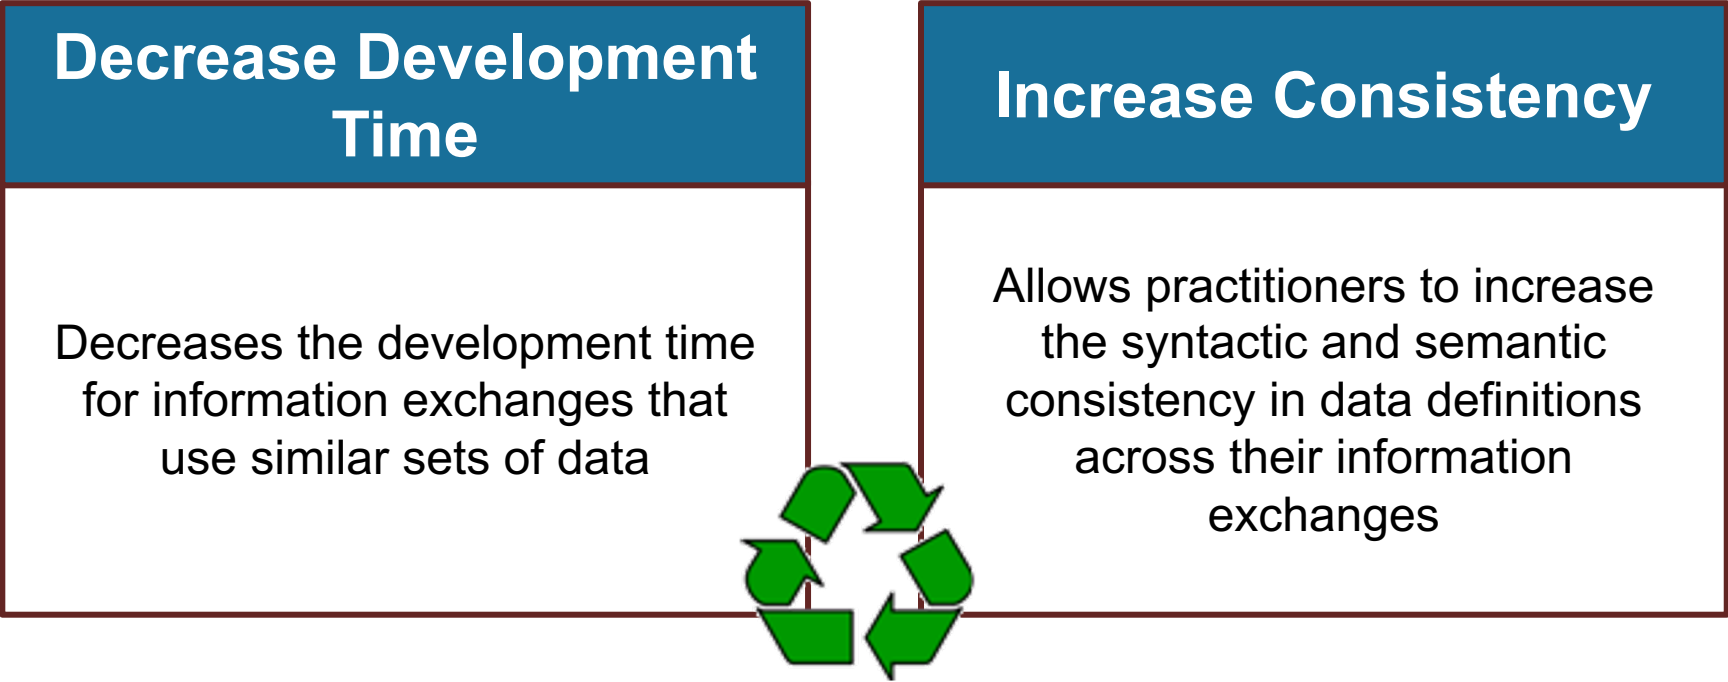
Decrease Development Time

Decreases the development time for information exchanges that use similar sets of data

Increase Consistency

Allows practitioners to increase the syntactic and semantic consistency in data definitions across their information exchanges